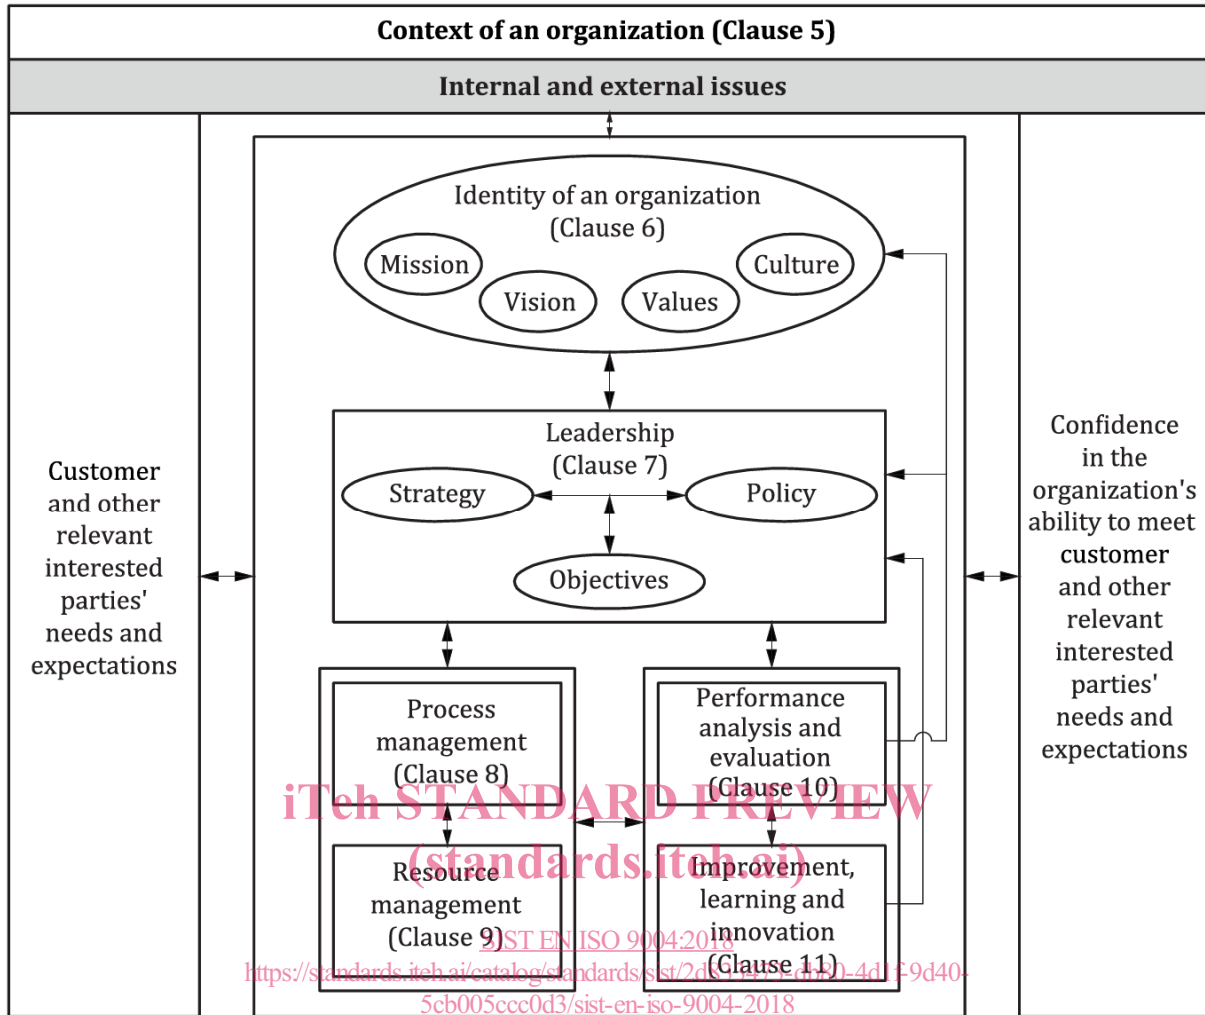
Context of an organization (Clause 5)

Internal and external issues

Identity of an organization (Clause 6)

Mission

Vision

Values

Culture

Leadership (Clause 7)

Strategy

Policy

Objectives

Customer and other relevant interested parties' needs and expectations

Confidence in the organization's ability to meet customer and other relevant interested parties' needs and expectations

Process management (Clause 8)

Performance analysis and evaluation (Clause 10)

Resource management (Clause 9)

Improvement, learning and innovation (Clause 11)

iTeh STANDARD PREVIEW
(standards.iteh.ai)

SIST EN ISO 9004:2018
https://standards.iteh.ai/catalog/standards/sist/2d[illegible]-4d1f-9d40-5cb005ccc0d3/sist-en-iso-9004-2018